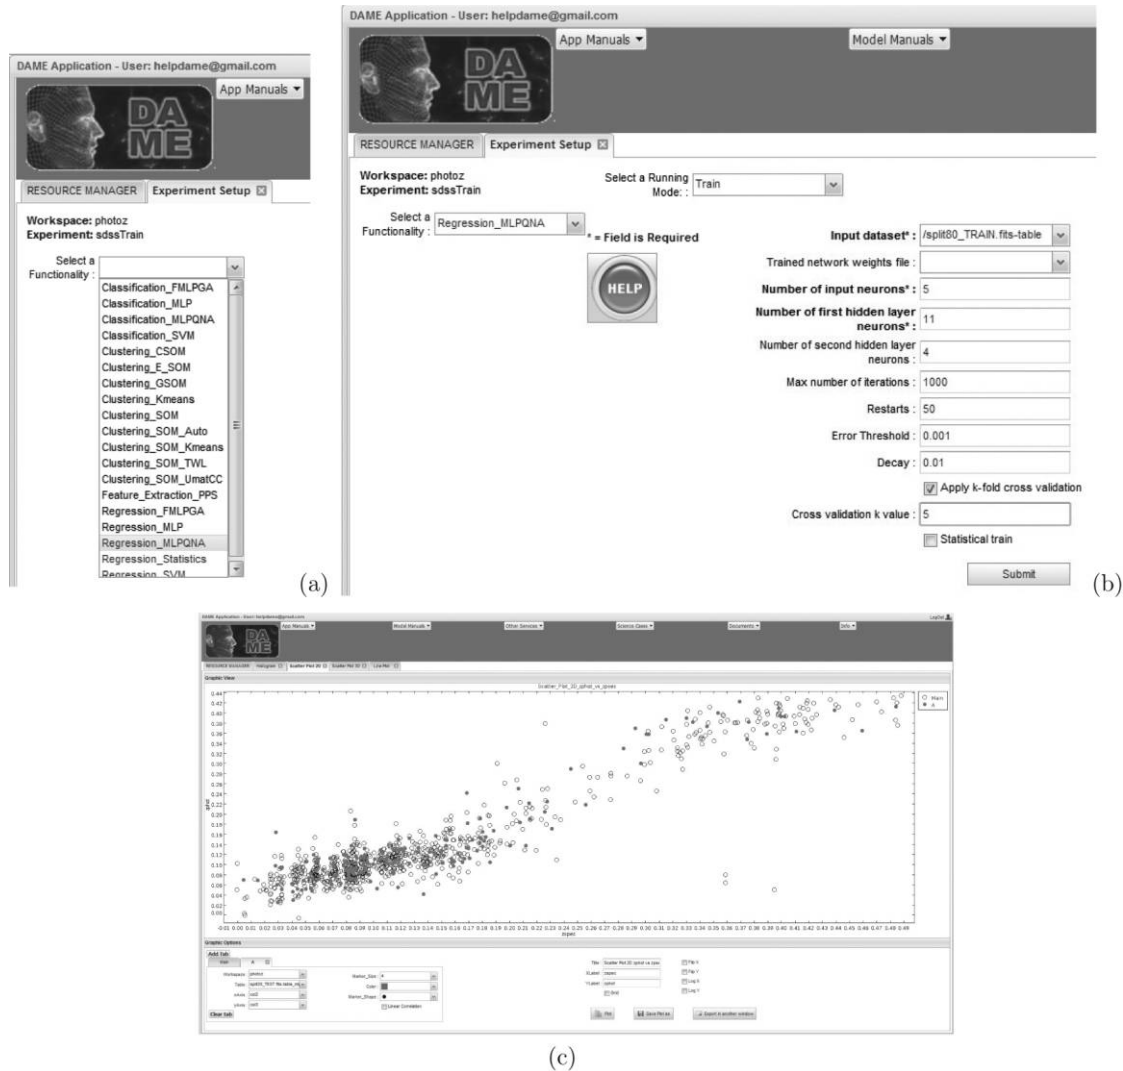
DAME Application - User: helpdame@gmail.com

App Manuals ▾

DA ME

RESOURCE MANAGER Experiment Setup

Workspace: photoz
Experiment: sdssTrain

Select a Functionality :

Classification_FMLPGA
Classification_MLP
Classification_MLPQNA
Classification_SVM
Clustering_CSOM
Clustering_E_SOM
Clustering_GSOM
Clustering_Kmeans
Clustering_SOM
Clustering_SOM_Auto
Clustering_SOM_Kmeans
Clustering_SOM_TWL
Clustering_SOM_UmatCC
Feature_Extraction_PPS
Regression_FMLPGA
Regression_MLP
Regression_MLPQNA
Regression_Statistics
Regression_SVM

(a)

DAME Application - User: helpdame@gmail.com

App Manuals ▾

Model Manuals ▾

DA ME

RESOURCE MANAGER Experiment Setup

Workspace: photoz
Experiment: sdssTrain

Select a Running Mode : Train

Select a Functionality : Regression_MLPQNA

* = Field is Required

HELP

Input dataset* : /split80_TRAIN.fits-table

Trained network weights file :

Number of input neurons* : 5

Number of first hidden layer neurons* : 11

Number of second hidden layer neurons : 4

Max number of iterations : 1000

Restarts : 50

Error Threshold : 0.001

Decay : 0.01

Apply k-fold cross validation

Cross validation k value : 5

Statistical train

Submit

(b)

DAME Application - User: helpdame@gmail.com

Logout

App Manuals ▾ Model Manuals ▾ Other Services ▾ Science Cases ▾ Documents ▾ Info ▾

RESOURCE MANAGER Histogram Scatter Plot 2D Scatter Plot 3D Line Plot

Graphic View

Scatter_Plot_2D_zphot_vs_zspec

zphot

zspec

0.44 0.42 0.40 0.38 0.36 0.34 0.32 0.30 0.28 0.26 0.24 0.22 0.20 0.18 0.16 0.14 0.12 0.10 0.08 0.06 0.04 0.02 0.00

-0.01 0.00 0.01 0.02 0.03 0.04 0.05 0.06 0.07 0.08 0.09 0.10 0.11 0.12 0.13 0.14 0.15 0.16 0.17 0.18 0.19 0.20 0.21 0.22 0.23 0.24 0.25 0.26 0.27 0.28 0.29 0.30 0.31 0.32 0.33 0.34 0.35 0.36 0.37 0.38 0.39 0.40 0.41 0.42 0.43 0.44 0.45 0.46 0.47 0.48 0.49

Graphic Options

Add Tab

Workspace photoz
Table split20_TEST.fits-table
XAxis col2
YAxis col3
Clear tab

Marker_Size
Color
Marker_Shape
Linear Correlation

Title Scatter Plot 2D zphot vs zspec
XLabel zspec
YLabel zphot
Grid

Flip X
Flip Y
Log X
Log Y

Plot Save Plot as Export in another window

(c)